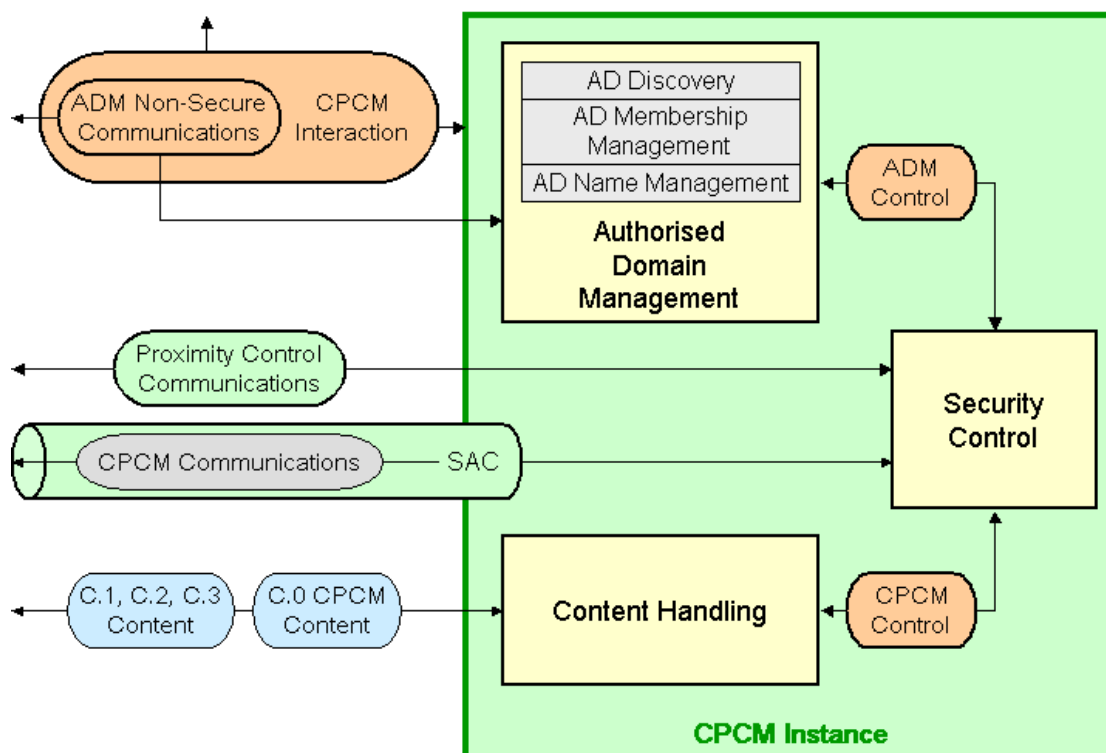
ADM Non-Secure Communications

CPCM Interaction

AD Discovery

AD Membership Management

AD Name Management

ADM Control

Authorised Domain Management

Proximity Control Communications

Security Control

CPCM Communications

SAC

C.1, C.2, C.3 Content

C.0 CPCM Content

Content Handling

CPCM Control

CPCM Instance